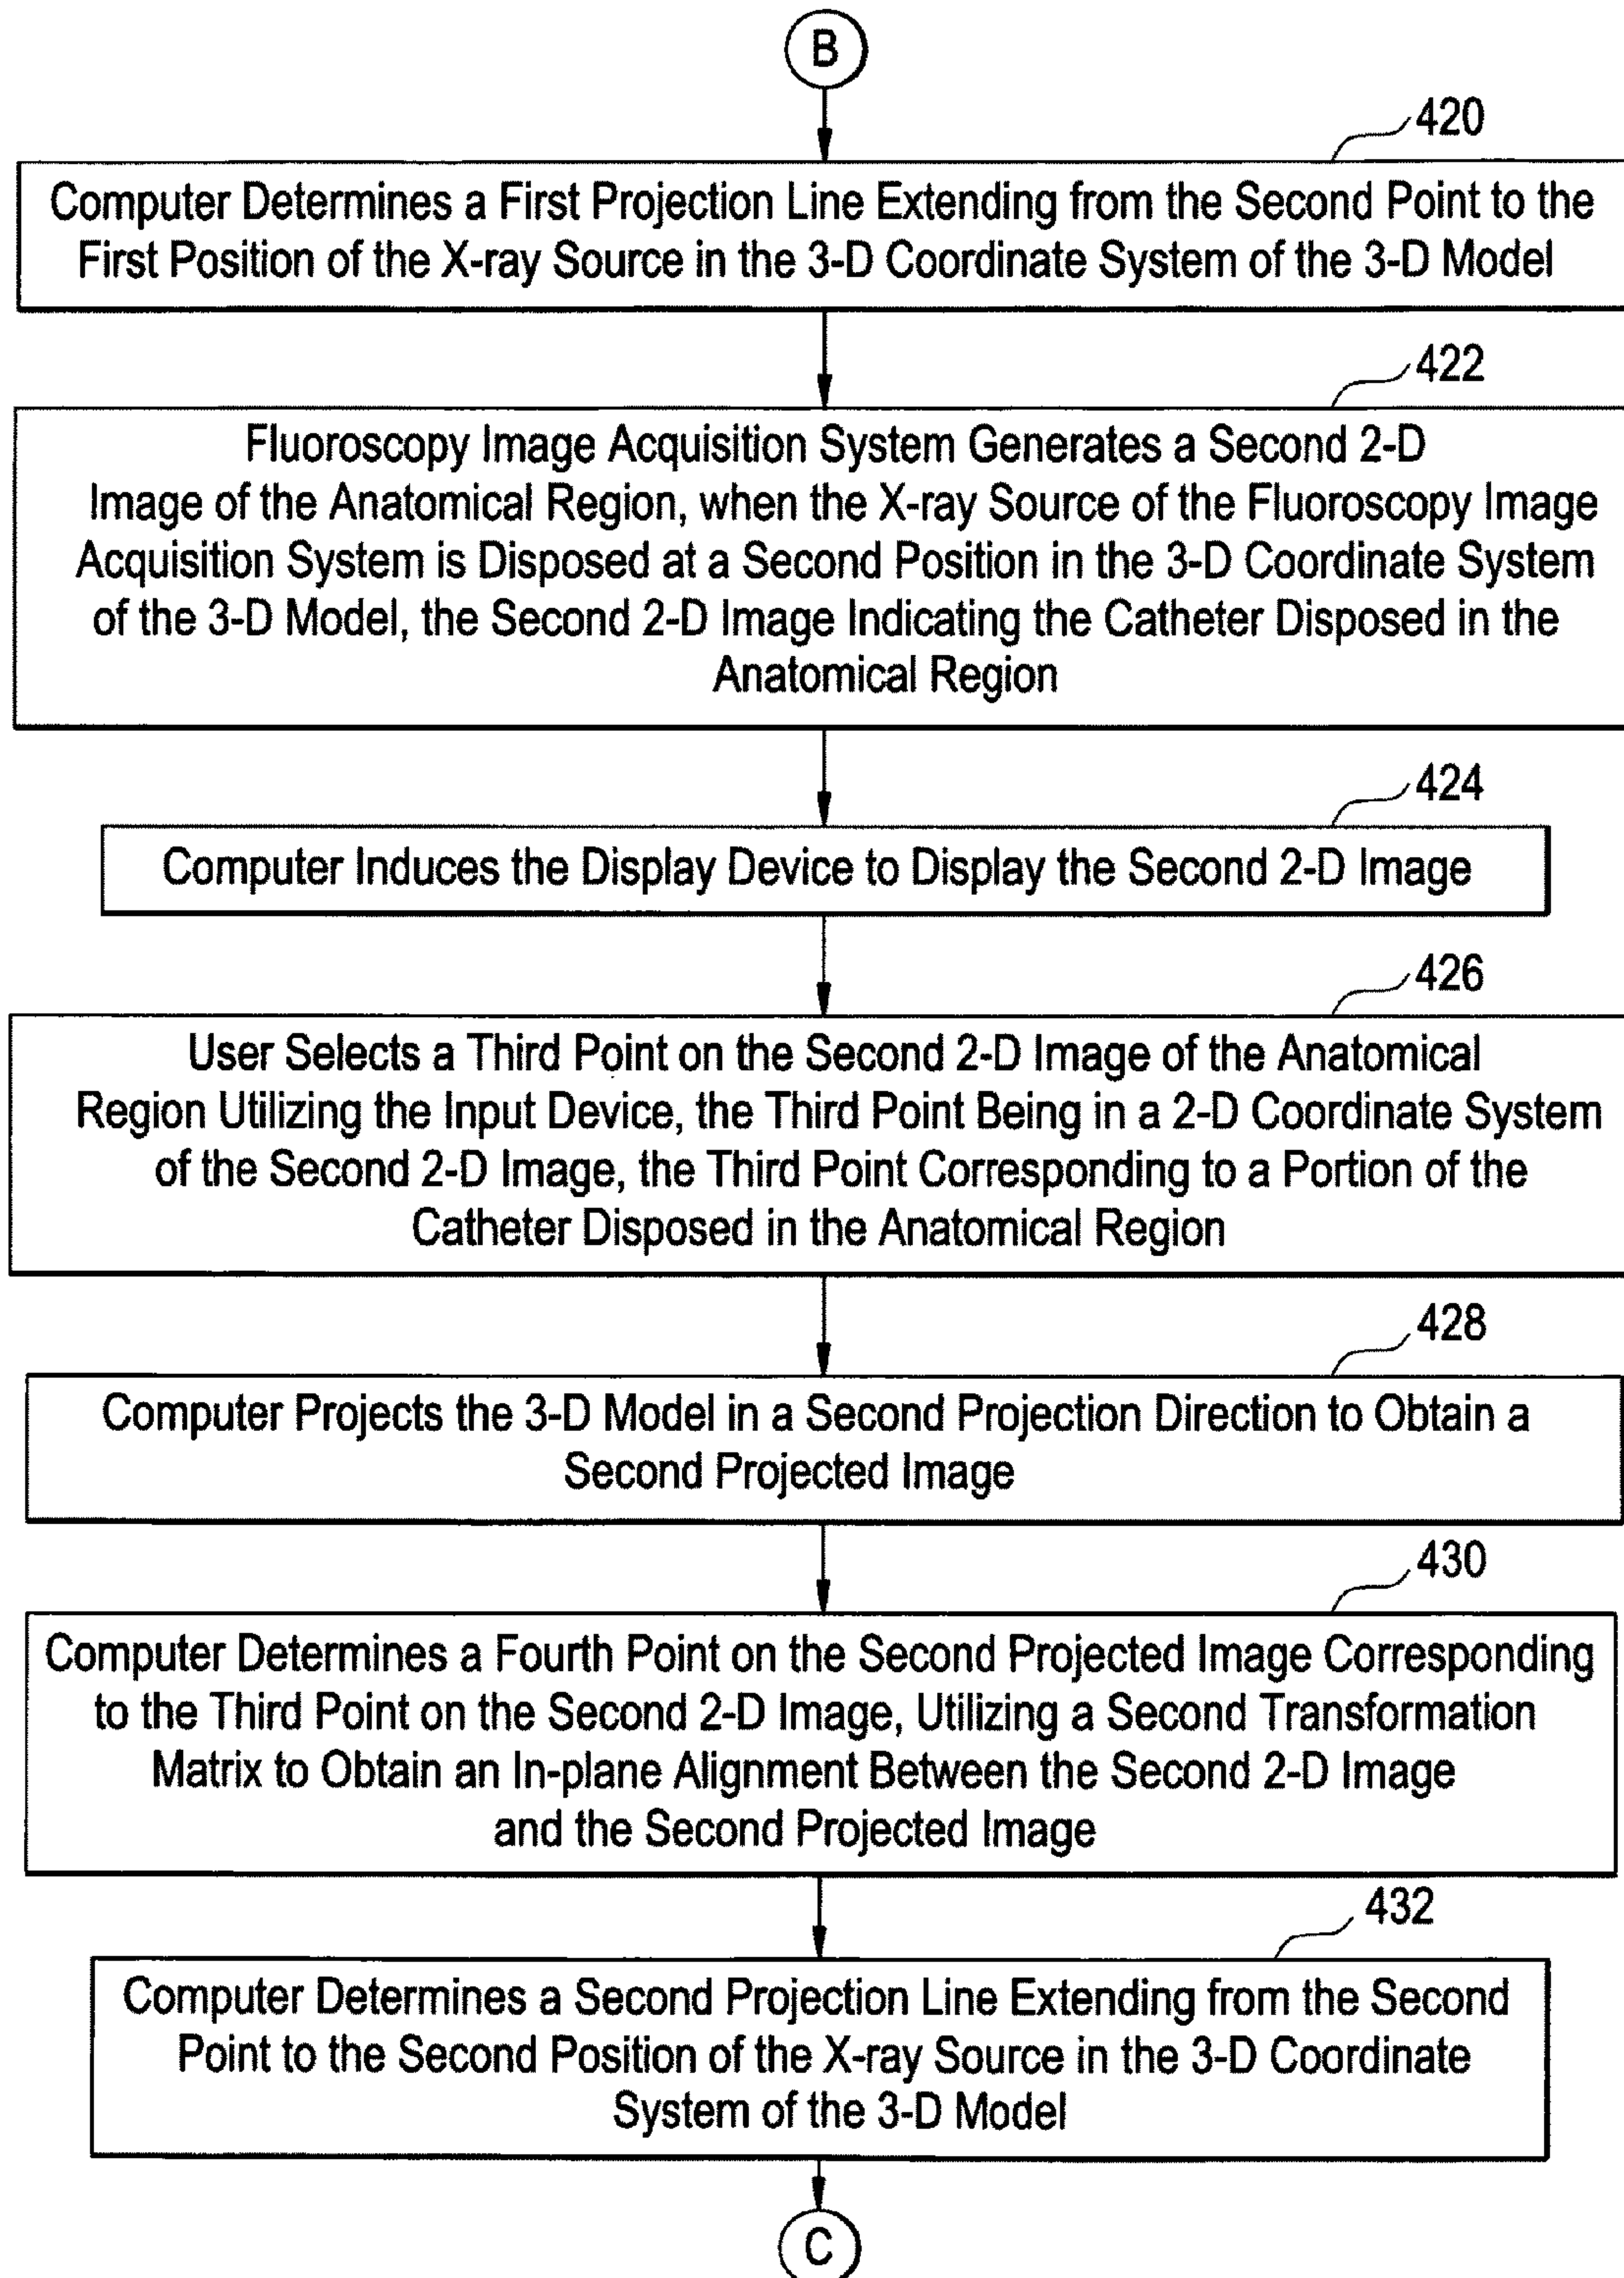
B

420

Computer Determines a First Projection Line Extending from the Second Point to the First Position of the X-ray Source in the 3-D Coordinate System of the 3-D Model

422

Fluoroscopy Image Acquisition System Generates a Second 2-D Image of the Anatomical Region, when the X-ray Source of the Fluoroscopy Image Acquisition System is Disposed at a Second Position in the 3-D Coordinate System of the 3-D Model, the Second 2-D Image Indicating the Catheter Disposed in the Anatomical Region

424

Computer Induces the Display Device to Display the Second 2-D Image

426

User Selects a Third Point on the Second 2-D Image of the Anatomical Region Utilizing the Input Device, the Third Point Being in a 2-D Coordinate System of the Second 2-D Image, the Third Point Corresponding to a Portion of the Catheter Disposed in the Anatomical Region

428

Computer Projects the 3-D Model in a Second Projection Direction to Obtain a Second Projected Image

430

Computer Determines a Fourth Point on the Second Projected Image Corresponding to the Third Point on the Second 2-D Image, Utilizing a Second Transformation Matrix to Obtain an In-plane Alignment Between the Second 2-D Image and the Second Projected Image

432

Computer Determines a Second Projection Line Extending from the Second Point to the Second Position of the X-ray Source in the 3-D Coordinate System of the 3-D Model

C